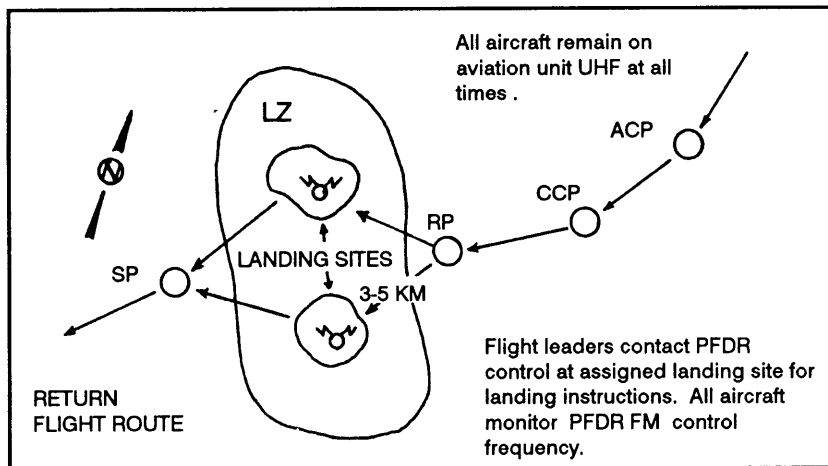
All aircraft remain on aviation unit UHF at all times .

N

LZ

ACP

CCP

RP

SP

LANDING SITES

3-5 KM

RETURN FLIGHT ROUTE

Flight leaders contact PFDR control at assigned landing site for landing instructions. All aircraft monitor PFDR FM control frequency.